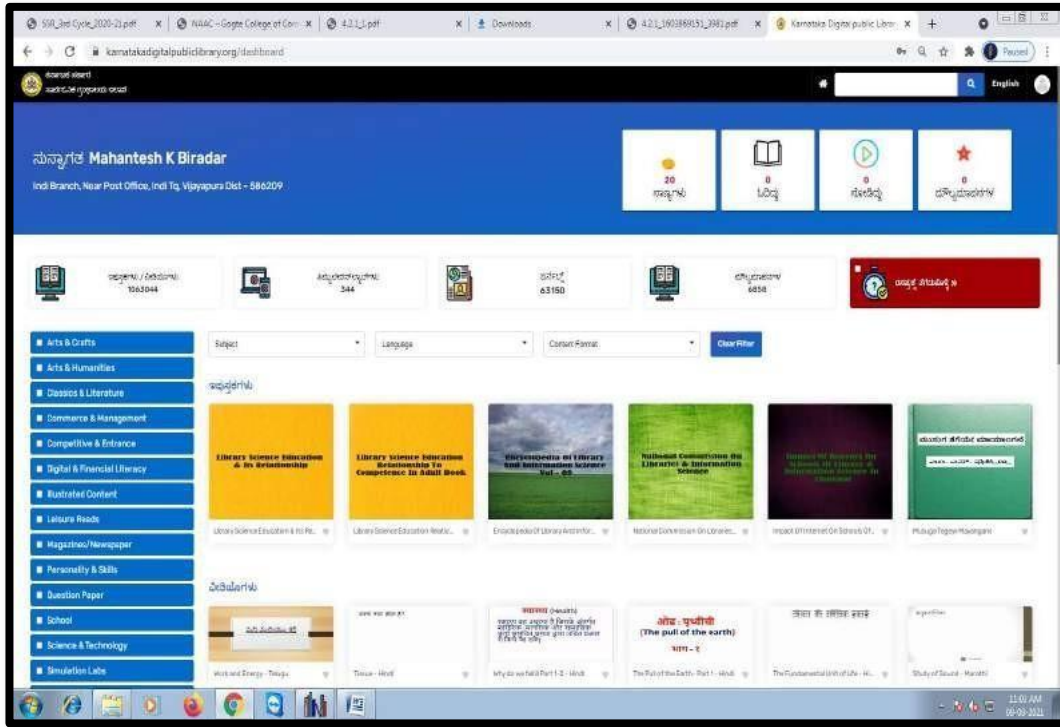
SSR_3rd Cycle_2020-21.pdf × NAAC – Gogte College of Com × 4.2.1_1.pdf × Downloads × 4.2.1_1603869531_3981.pdf × Karnataka Digital public Libra × +

karnatakadigitalpubliclibrary.org/dashboard

Paused

English

ಸುಸ್ವಾಗತ Mahantesh K Biradar
Indi Branch, Near Post Office, Indi Tq, Vijayapura Dist – 586209

20 ಸಂಗ್ರಹಗಳು
0 ಓದಿದ್ದು
0 ನೋಡಿದ್ದು
0 ಮೆಚ್ಚುಗೆಯಾದವುಗಳು

ಪುಸ್ತಕಗಳು / ನಿಯತಕಾಲಿಕ 1063044
ಶ್ರವ್ಯದೃಶ್ಯಗಳು 344
ಪ್ರಬಂಧ 63150
ಮೆಚ್ಚುಗೆಯಾದವು 6858
ಡಿಜಿಟಲ್ ಗ್ರಂಥಾಲಯ

Arts & Crafts
Arts & Humanities
Classics & Literature
Commerce & Management
Competitive & Entrance
Digital & Financial Literacy
Illustrated Content
Leisure Reads
Magazines/Newspaper
Personality & Skills
Question Paper
School
Science & Technology
Simulation Labs

Subject
Language
Content Format
Clear Filter

ಪುಸ್ತಕಗಳು

Library Science Education & Its Relationship
Library Science Education Relationship To Competence In Adult Book
Encyclopaedia of Library And Information Science Vol – 08
National Commission On Libraries & Information Science
Impact Of Internet On Schools Of Library & Information Science In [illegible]
ಮುದ್ರಣ ತೆಗೆಯ ಮನೋರಂಜನೆ

Library Science Education & Its Re...
Library Science Education Relati...
Encyclopaedia Of Library And Infor...
National Commission On Libraries...
Impact Of Internet On Schools Of...
Mudrana Tegeya Manoranjane

ವಿಡಿಯೋಗಳು

Work and Energy – Telugu
Tissue – Hindi
Why do we fall Part 1-2 – Hindi
ओज : पृथ्वीची (The pull of the earth) भाग – २
The Pull of the Earth – Part 1 – Hindi
जीवन की मौलिक इकाई
The Fundamental Unit of Life – Hi...
Study of Sound – Marathi

11:01 AM
08-03-2021